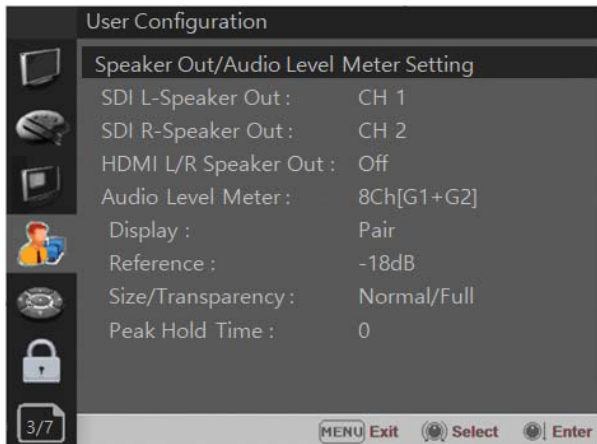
User Configuration

Speaker Out/Audio Level Meter Setting

| | |
|---|---|
| SDI L-Speaker Out : | CH 1 |
| SDI R-Speaker Out : | CH 2 |
| HDMI L/R Speaker Out : | Off |
| Audio Level Meter : | 8Ch[G1+G2] |
| Display : | Pair |
| Reference : | -18dB |
| Size/Transparency : | Normal/Full |
| Peak Hold Time : | 0 |

3/7

MENU Exit Select Enter